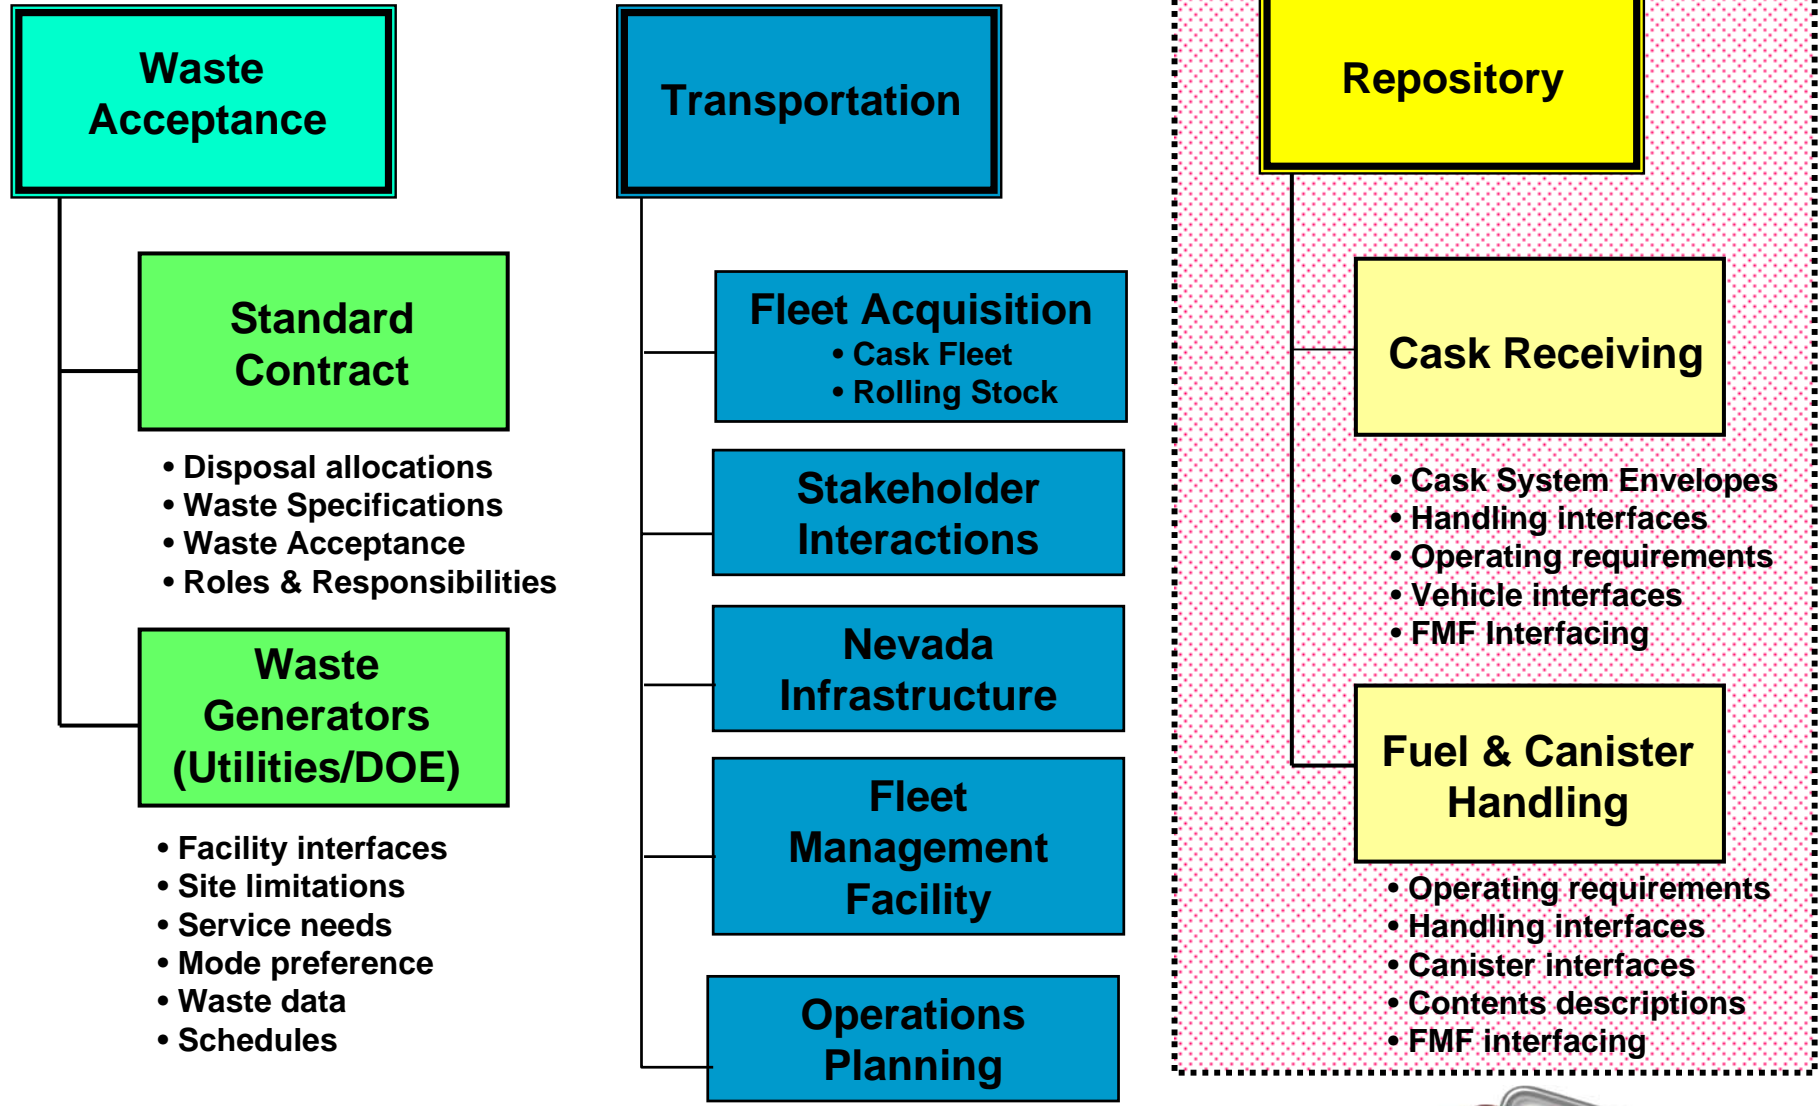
Waste Acceptance

Standard Contract

• Disposal allocations
• Waste Specifications
• Waste Acceptance
• Roles & Responsibilities

Waste Generators (Utilities/DOE)

• Facility interfaces
• Site limitations
• Service needs
• Mode preference
• Waste data
• Schedules

Transportation

Fleet Acquisition
• Cask Fleet
• Rolling Stock

Stakeholder Interactions

Nevada Infrastructure

Fleet Management Facility

Operations Planning

Repository

Cask Receiving

• Cask System Envelopes
• Handling interfaces
• Operating requirements
• Vehicle interfaces
• FMF Interfacing

Fuel & Canister Handling

• Operating requirements
• Handling interfaces
• Canister interfaces
• Contents descriptions
• FMF interfacing